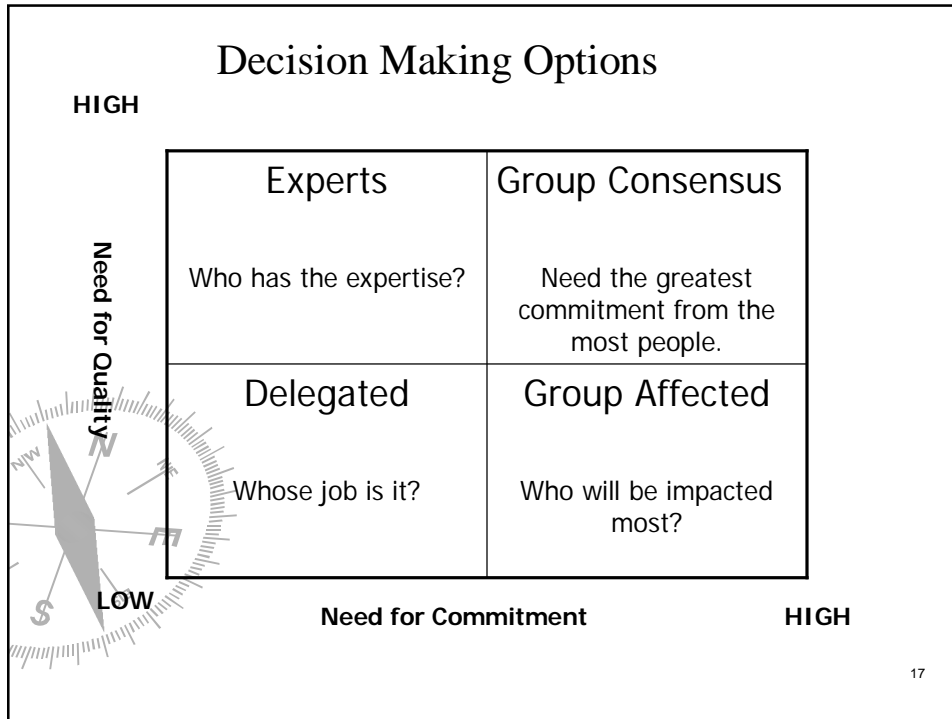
Decision Making Options

HIGH

Need for Quality

| Experts<br><br>Who has the expertise? | Group Consensus<br><br>Need the greatest commitment from the most people. |
|---|---|
| Delegated<br><br>Whose job is it? | Group Affected<br><br>Who will be impacted most? |

LOW

Need for Commitment

HIGH

17